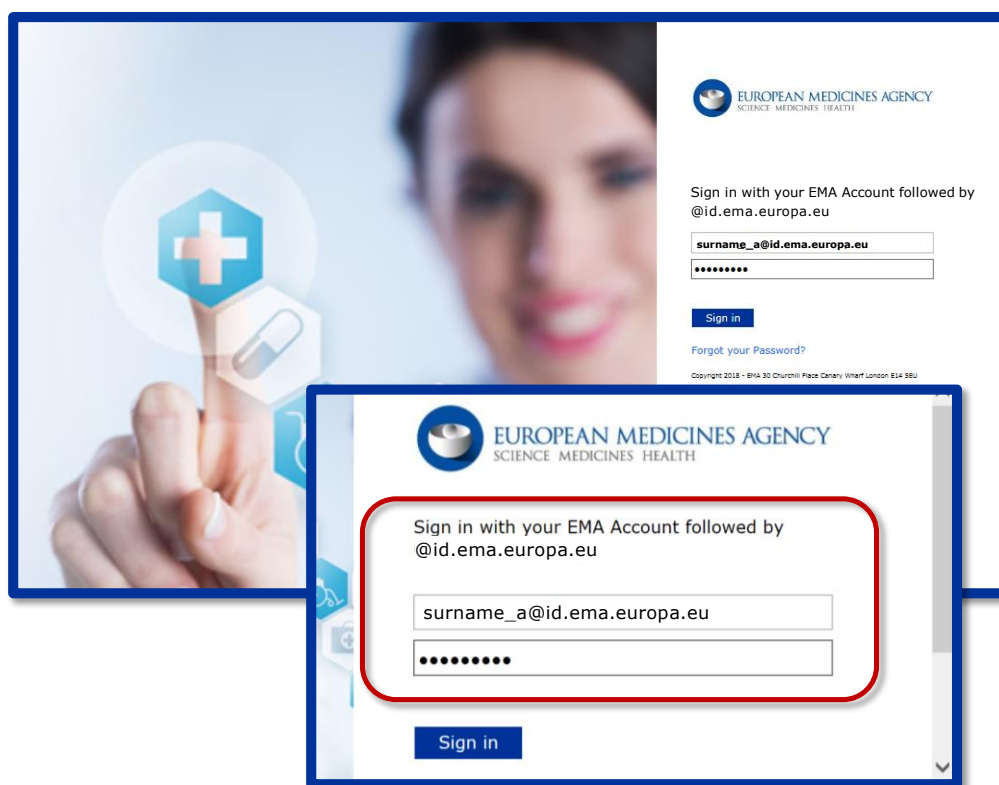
EUROPEAN MEDICINES AGENCY
SCIENCE MEDICINES HEALTH

Sign in with your EMA Account followed by @id.ema.europa.eu

surname_a@id.ema.europa.eu

•••••••••

Sign in

Forgot your Password?

Copyright 2018 - EMA 30 Churchill Place Canary Wharf London E14 5EU

EUROPEAN MEDICINES AGENCY
SCIENCE MEDICINES HEALTH

Sign in with your EMA Account followed by @id.ema.europa.eu

surname_a@id.ema.europa.eu

•••••••••

Sign in